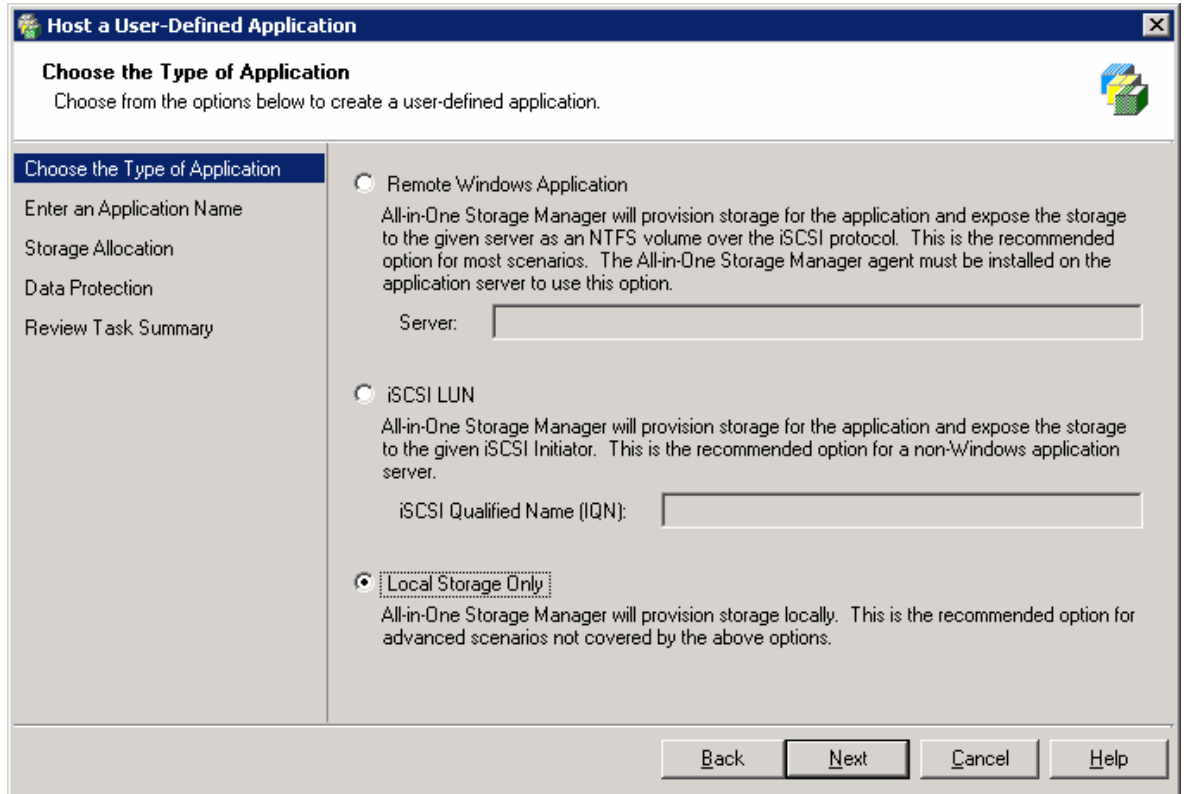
Host a User-Defined Application

Choose the Type of Application
Choose from the options below to create a user-defined application.

Choose the Type of Application
Enter an Application Name
Storage Allocation
Data Protection
Review Task Summary

Remote Windows Application
All-in-One Storage Manager will provision storage for the application and expose the storage to the given server as an NTFS volume over the iSCSI protocol. This is the recommended option for most scenarios. The All-in-One Storage Manager agent must be installed on the application server to use this option.
Server:

iSCSI LUN
All-in-One Storage Manager will provision storage for the application and expose the storage to the given iSCSI Initiator. This is the recommended option for a non-Windows application server.
iSCSI Qualified Name (IQN):

Local Storage Only
All-in-One Storage Manager will provision storage locally. This is the recommended option for advanced scenarios not covered by the above options.

Back Next Cancel Help